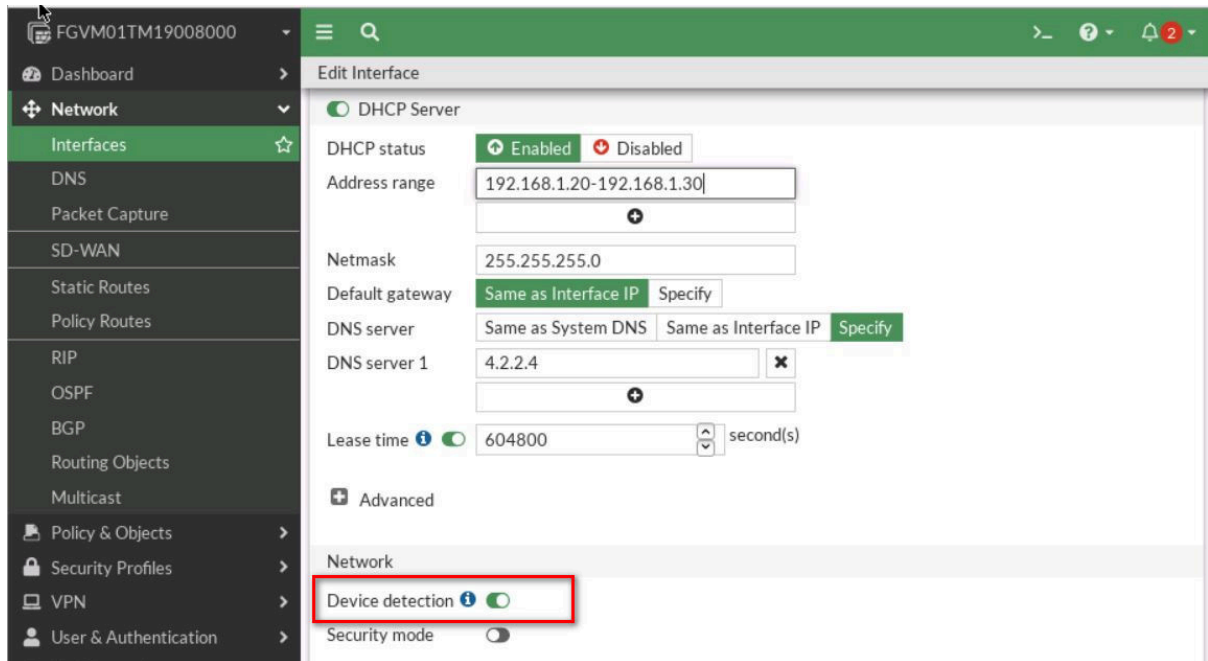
FGVM01TM19008000

Dashboard
Network
Interfaces
DNS
Packet Capture
SD-WAN
Static Routes
Policy Routes
RIP
OSPF
BGP
Routing Objects
Multicast
Policy & Objects
Security Profiles
VPN
User & Authentication

2

Edit Interface

DHCP Server

DHCP status Enabled Disabled
Address range 192.168.1.20-192.168.1.30
Netmask 255.255.255.0
Default gateway Same as Interface IP Specify
DNS server Same as System DNS Same as Interface IP Specify
DNS server 1 4.2.2.4
Lease time 604800 second(s)

Advanced

Network
Device detection
Security mode